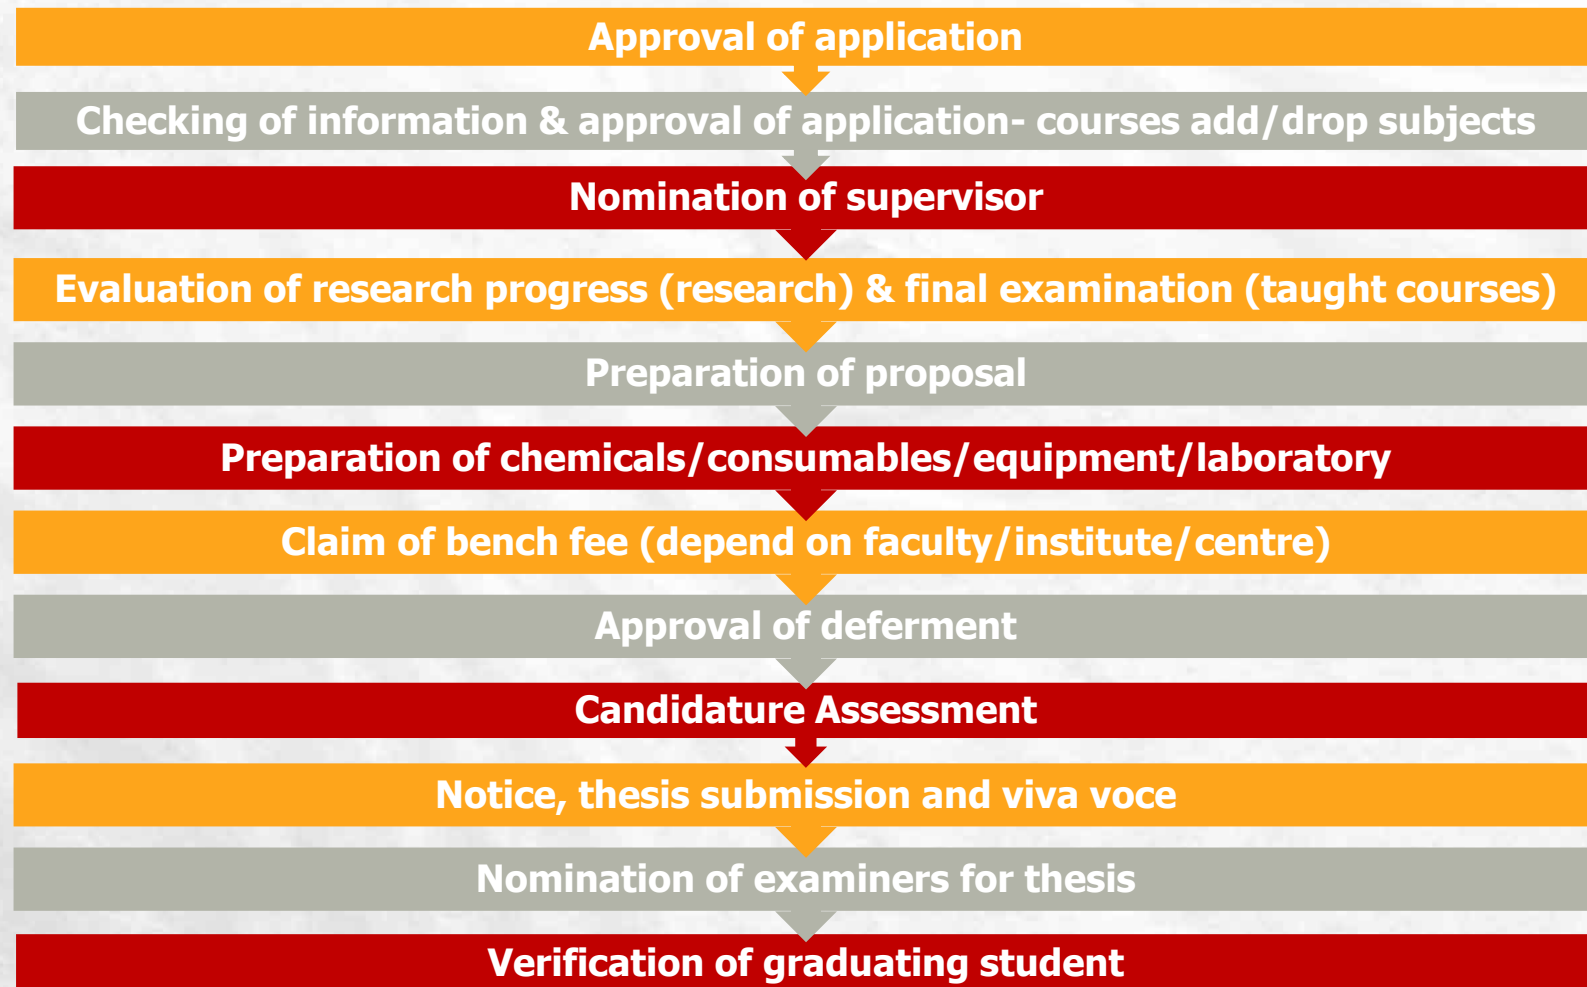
Approval of application

Checking of information & approval of application- courses add/drop subjects

Nomination of supervisor

Evaluation of research progress (research) & final examination (taught courses)

Preparation of proposal

Preparation of chemicals/consumables/equipment/laboratory

Claim of bench fee (depend on faculty/institute/centre)

Approval of deferment

Candidature Assessment

Notice, thesis submission and viva voce

Nomination of examiners for thesis

Verification of graduating student